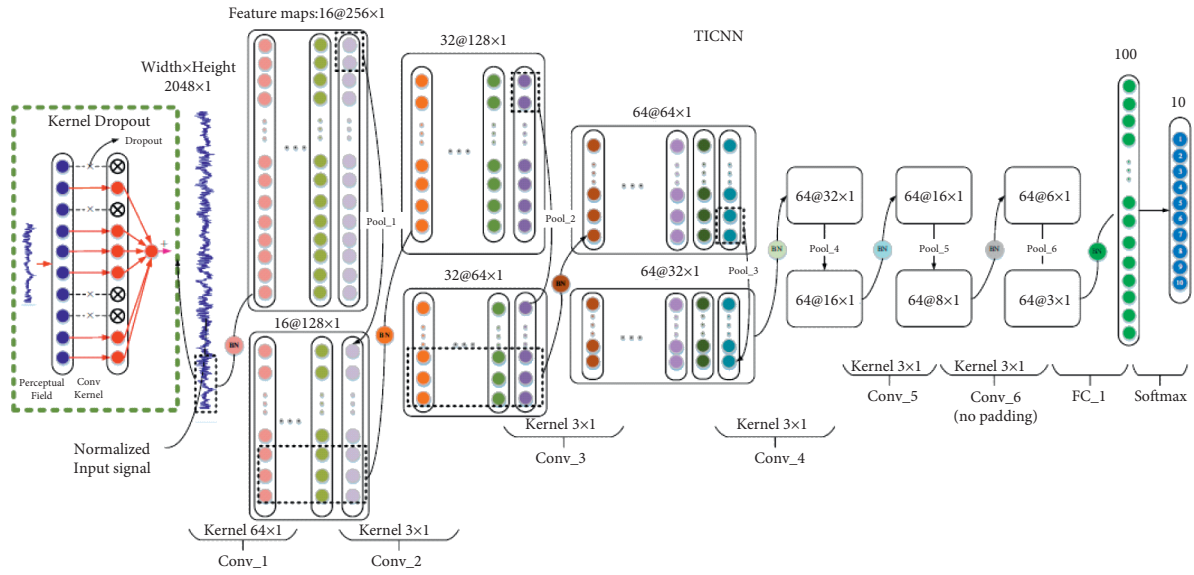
TICNN

Kernel Dropout

Dropout

Perceptual Field

Conv Kernel

Width×Height
2048×1

Normalized
Input signal

Feature maps:16@256×1

16@128×1

Pool_1

BN

BN

32@128×1

32@64×1

Pool_2

BN

64@64×1

64@32×1

Pool_3

BN

64@32×1

Pool_4

64@16×1

BN

64@16×1

Pool_5

64@8×1

BN

64@6×1

Pool_6

64@3×1

BN

100

10

1
2
3
4
5
6
7
8
9
10

Kernel 64×1
Conv_1

Kernel 3×1
Conv_2

Kernel 3×1
Conv_3

Kernel 3×1
Conv_4

Kernel 3×1
Conv_5

Kernel 3×1
Conv_6
(no padding)

FC_1

Softmax